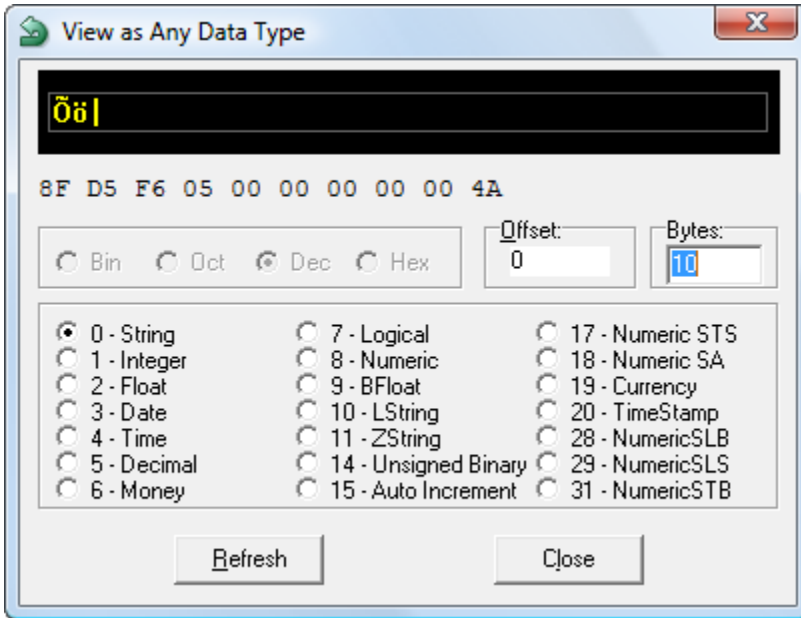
View as Any Data Type

Õö|

8F D5 F6 05 00 00 00 00 4A

Bin Oct Dec Hex

Offset:
0

Bytes:
10

0 - String
1 - Integer
2 - Float
3 - Date
4 - Time
5 - Decimal
6 - Money

7 - Logical
8 - Numeric
9 - BFloat
10 - LString
11 - ZString
14 - Unsigned Binary
15 - Auto Increment

17 - Numeric STS
18 - Numeric SA
19 - Currency
20 - TimeStamp
28 - NumericSLB
29 - NumericSLS
31 - NumericSTB

Refresh

Close